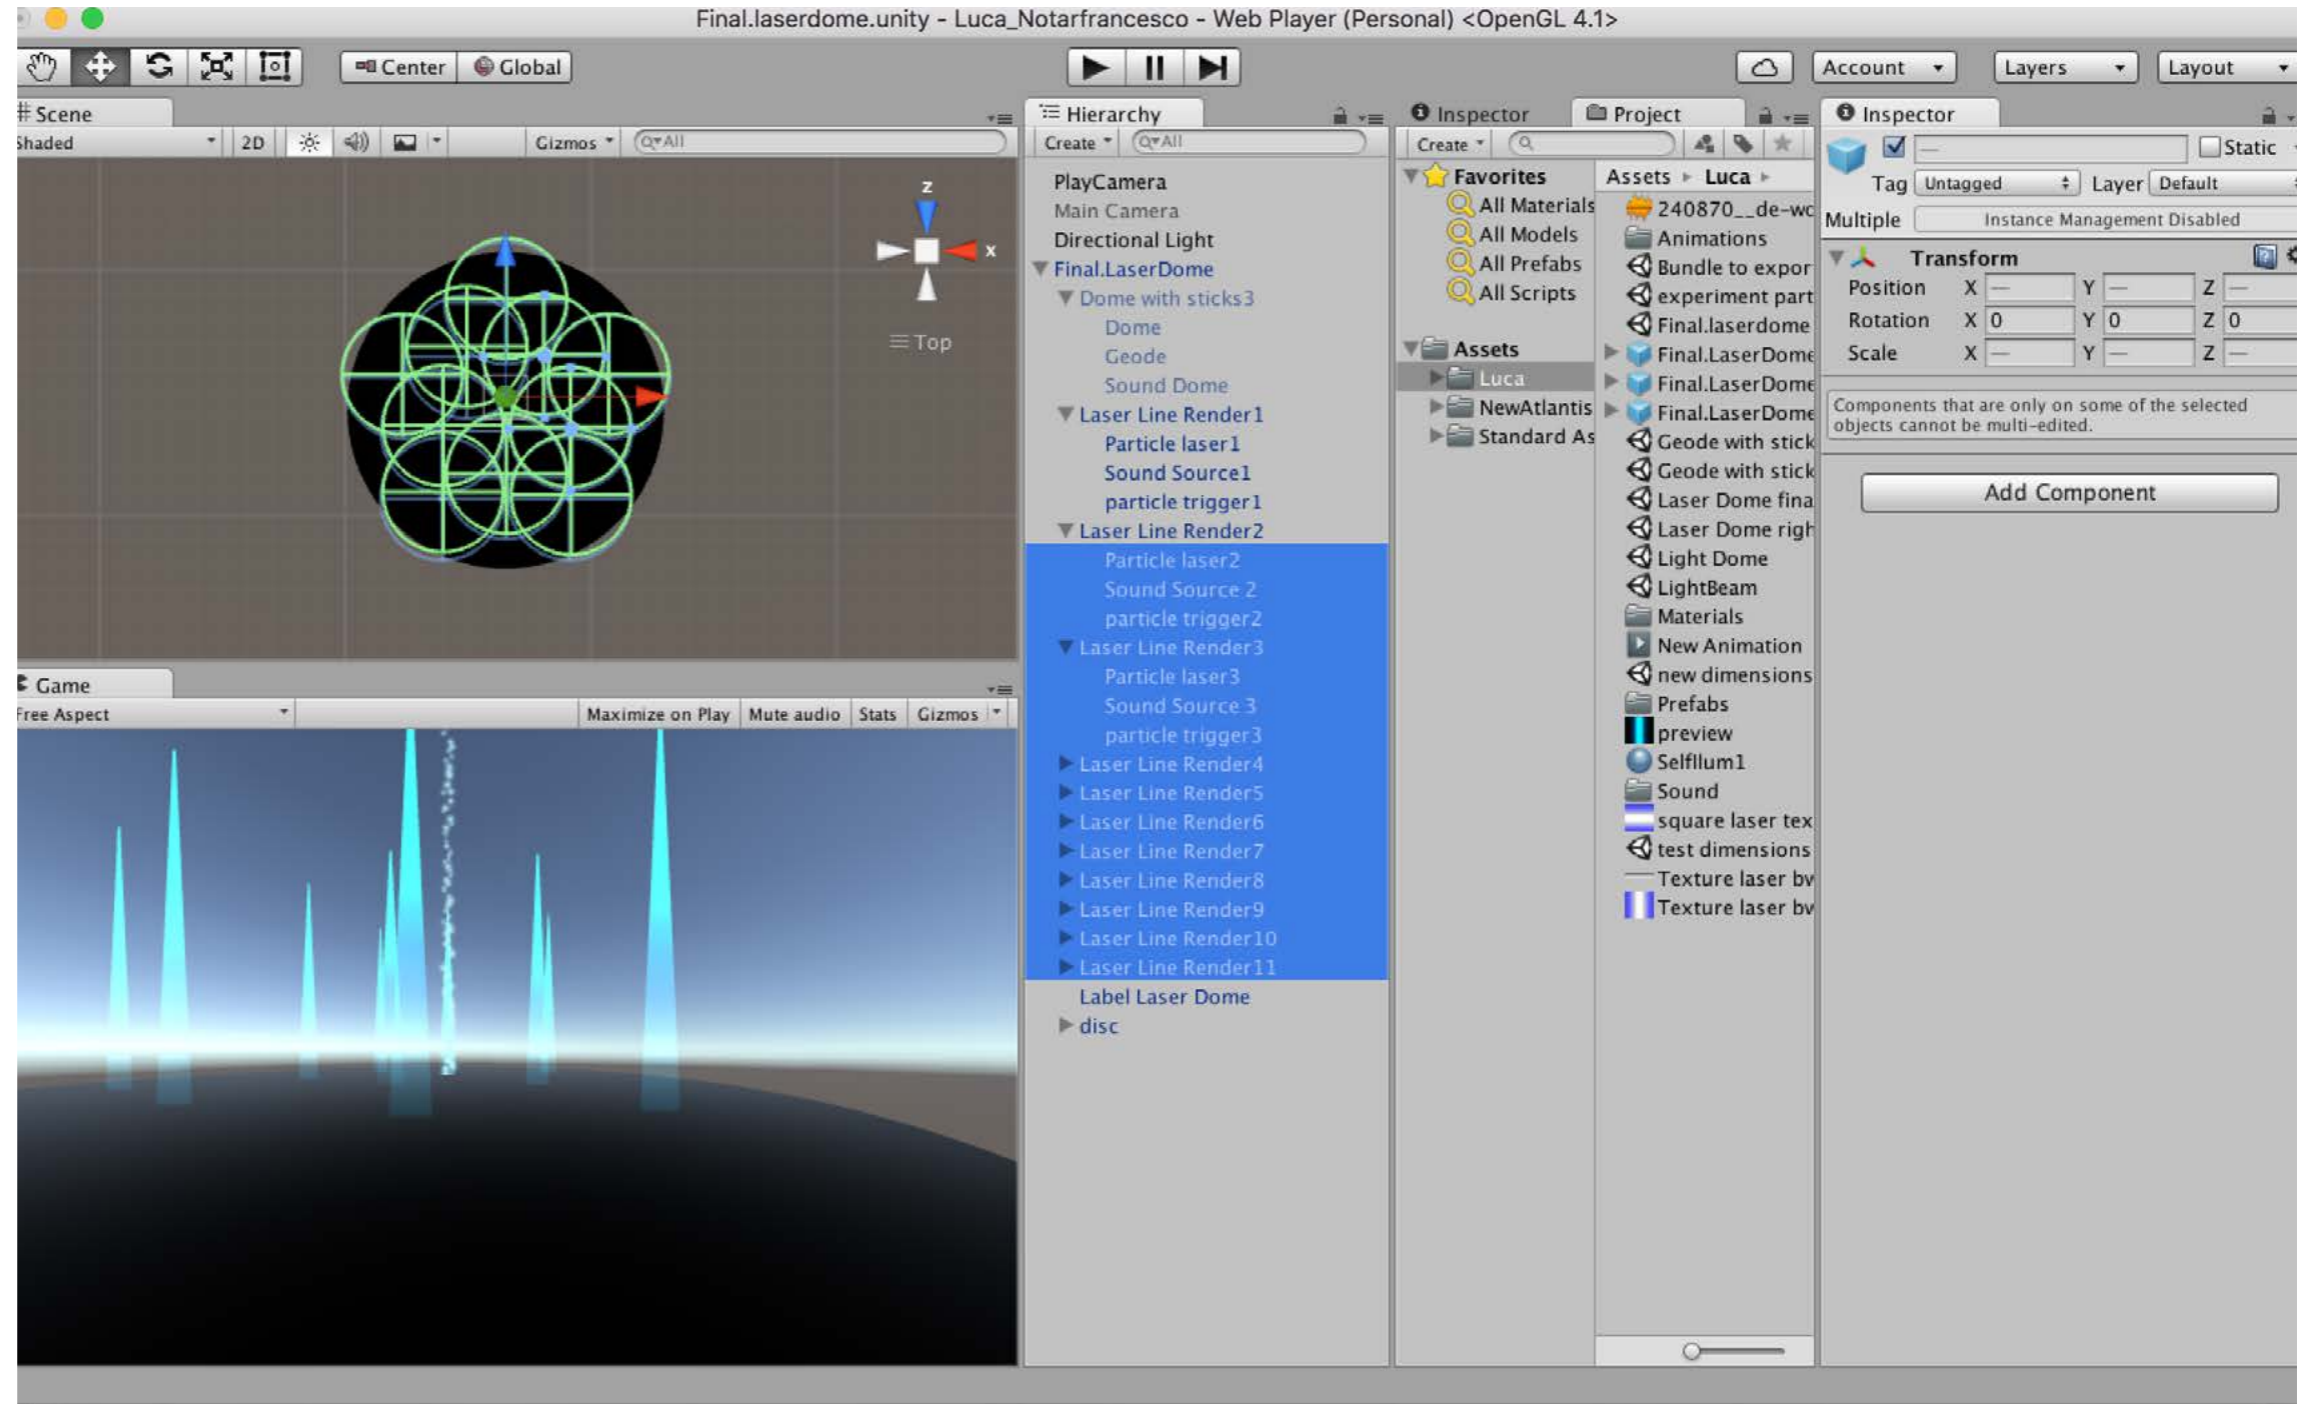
Final.laserdome.unity - Luca_Notarfrancesco - Web Player (Personal) <OpenGL 4.1>

Center Global

Account Layers Layout

Scene
Shaded 2D Gizmos Q▾All

z
x
Top

Game
Free Aspect Maximize on Play Mute audio Stats Gizmos

Hierarchy
Create Q▾All
PlayCamera
Main Camera
Directional Light
Final.LaserDome
Dome with sticks3
Dome
Geode
Sound Dome
Laser Line Render1
Particle laser1
Sound Source1
particle trigger1
Laser Line Render2
Particle laser2
Sound Source 2
particle trigger2
Laser Line Render3
Particle laser3
Sound Source 3
particle trigger3
Laser Line Render4
Laser Line Render5
Laser Line Render6
Laser Line Render7
Laser Line Render8
Laser Line Render9
Laser Line Render10
Laser Line Render11
Label Laser Dome
disc

Inspector Project
Create
Favorites
All Materials
All Models
All Prefabs
All Scripts
Assets
Luca
NewAtlantis
Standard As

Assets ▸ Luca ▸
240870__de-wc
Animations
Bundle to expor
experiment part
Final.laserdome
Final.LaserDome
Final.LaserDome
Final.LaserDome
Geode with stick
Geode with stick
Laser Dome fina
Laser Dome righ
Light Dome
LightBeam
Materials
New Animation
new dimensions
Prefabs
preview
SelfIllum1
Sound
square laser tex
test dimensions
Texture laser bv
Texture laser bv

Inspector
Static
Tag Untagged Layer Default
Multiple Instance Management Disabled
Transform
Position X — Y — Z —
Rotation X 0 Y 0 Z 0
Scale X — Y — Z —
Components that are only on some of the selected objects cannot be multi-edited.
Add Component